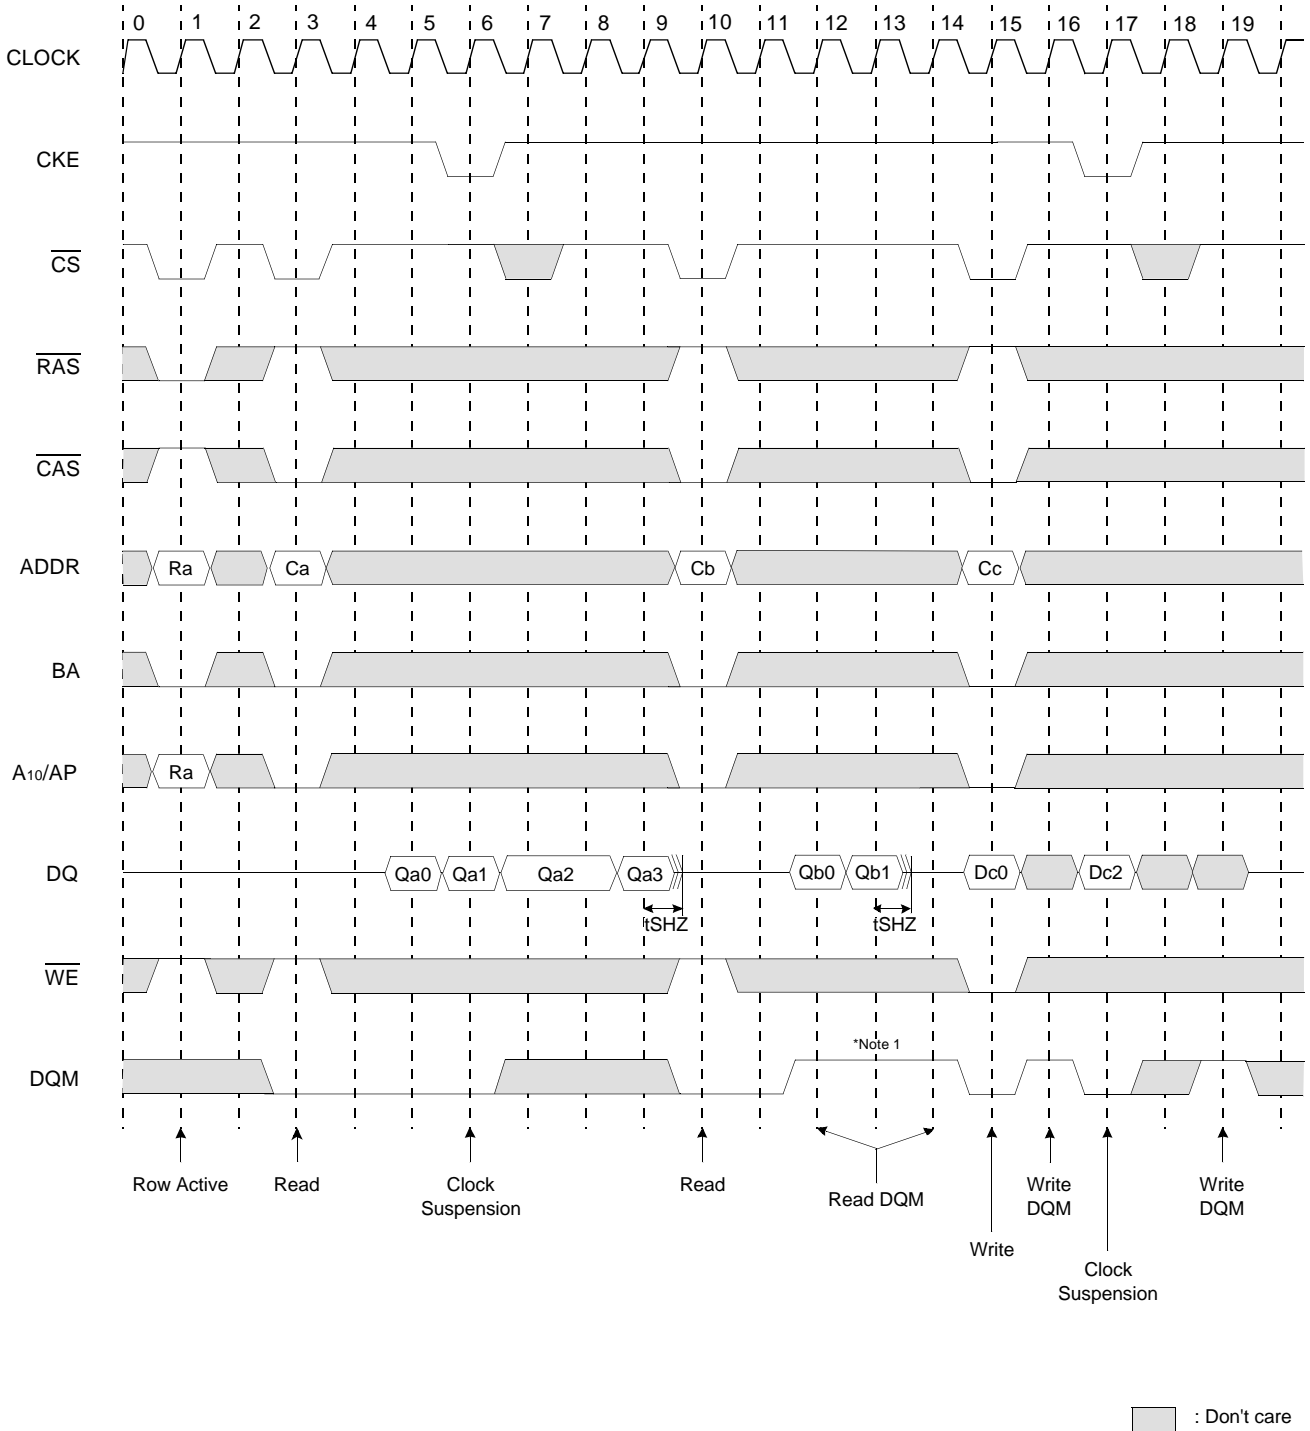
0 1 2 3 4 5 6 7 8 9 10 11 12 13 14 15 16 17 18 19

CLOCK

CKE

$\overline{CS}$

$\overline{RAS}$

$\overline{CAS}$

ADDR Ra Ca Cb Cc

BA

$A_{10}$/AP Ra

DQ Qa0 Qa1 Qa2 Qa3 tSHZ Qb0 Qb1 tSHZ Dc0 Dc2

$\overline{WE}$

DQM *Note 1

Row Active

Read

Clock Suspension

Read

Read DQM

Write

Write DQM

Clock Suspension

Write DQM

: Don't care